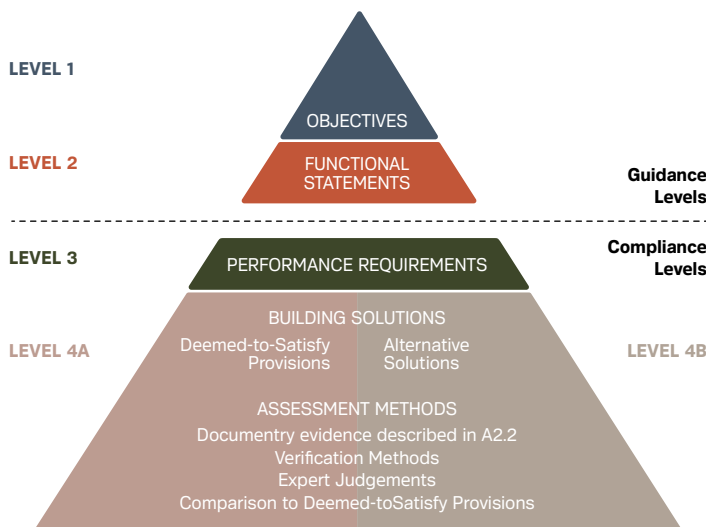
LEVEL 1

OBJECTIVES

LEVEL 2

FUNCTIONAL STATEMENTS

Guidance Levels

LEVEL 3

PERFORMANCE REQUIREMENTS

Compliance Levels

BUILDING SOLUTIONS

LEVEL 4A

Deemed-to-Satisfy Provisions

Alternative Solutions

LEVEL 4B

ASSESSMENT METHODS

Documentry evidence described in A2.2

Verification Methods

Expert Judgements

Comparison to Deemed-toSatisfy Provisions